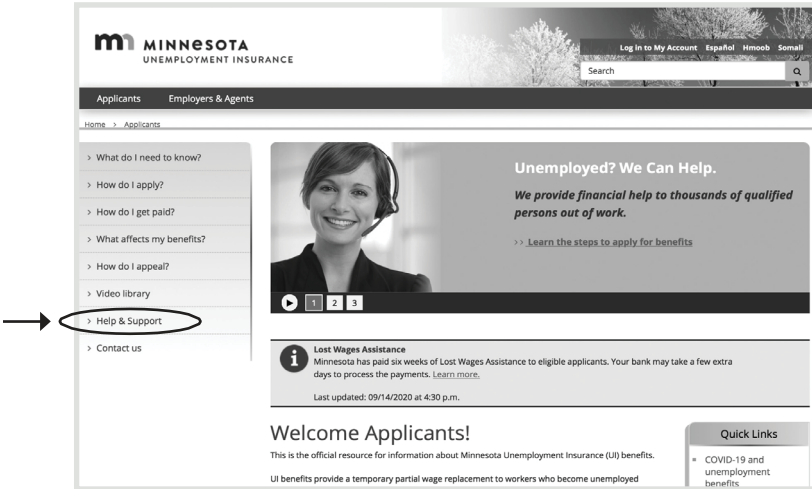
MINNESOTA
UNEMPLOYMENT INSURANCE

Log in to My Account Español Hmoob Somali

Search

Applicants Employers & Agents

Home > Applicants

> What do I need to know?
> How do I apply?
> How do I get paid?
> What affects my benefits?
> How do I appeal?
> Video library
> Help & Support
> Contact us

Unemployed? We Can Help.

We provide financial help to thousands of qualified persons out of work.

>> Learn the steps to apply for benefits

1 2 3

Lost Wages Assistance
Minnesota has paid six weeks of Lost Wages Assistance to eligible applicants. Your bank may take a few extra days to process the payments. Learn more.

Last updated: 09/14/2020 at 4:30 p.m.

Welcome Applicants!

This is the official resource for information about Minnesota Unemployment Insurance (UI) benefits.

UI benefits provide a temporary partial wage replacement to workers who become unemployed

Quick Links

COVID-19 and unemployment benefits